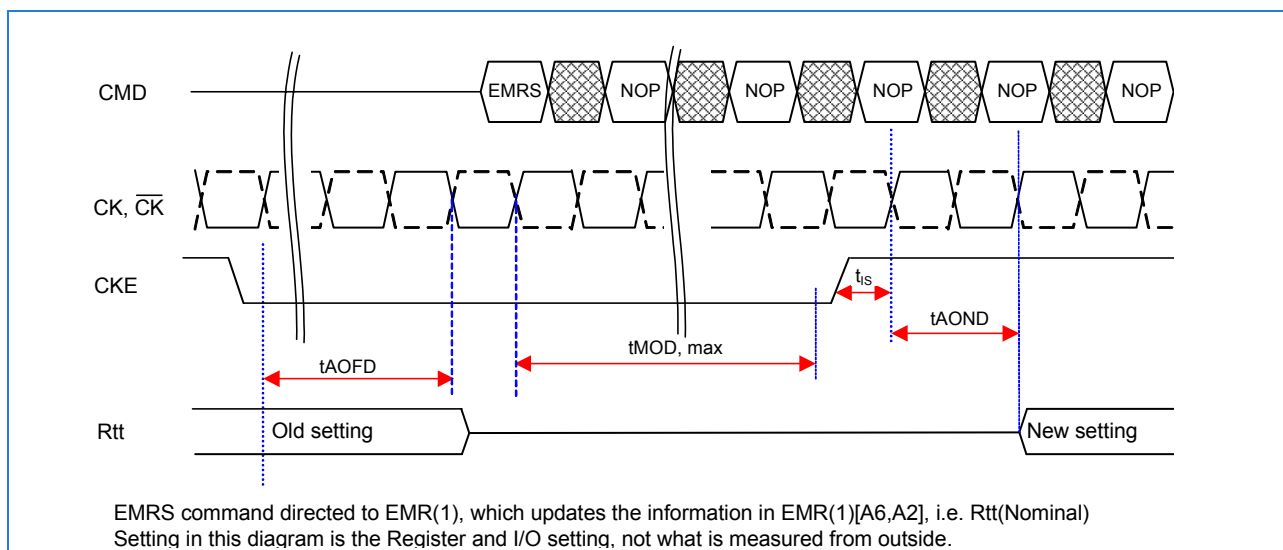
CMD

EMRS

NOP

NOP

NOP

NOP

NOP

NOP

CK, $\overline{CK}$

CKE

$t_{IS}$

tAOND

tMOD, max

tAOFD

Rtt

Old setting

New setting

EMRS command directed to EMR(1), which updates the information in EMR(1)[A6,A2], i.e. Rtt(Nominal) Setting in this diagram is the Register and I/O setting, not what is measured from outside.